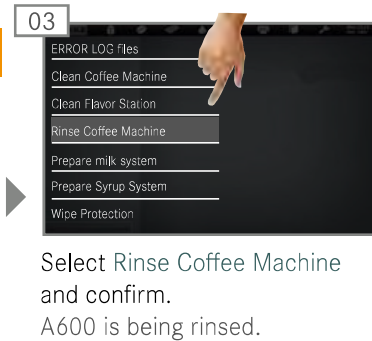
03

ERROR LOG files
Clean Coffee Machine
Clean Flavor Station
Rinse Coffee Machine
Prepare milk system
Prepare Syrup System
Wipe Protection

Select Rinse Coffee Machine and confirm.
A600 is being rinsed.